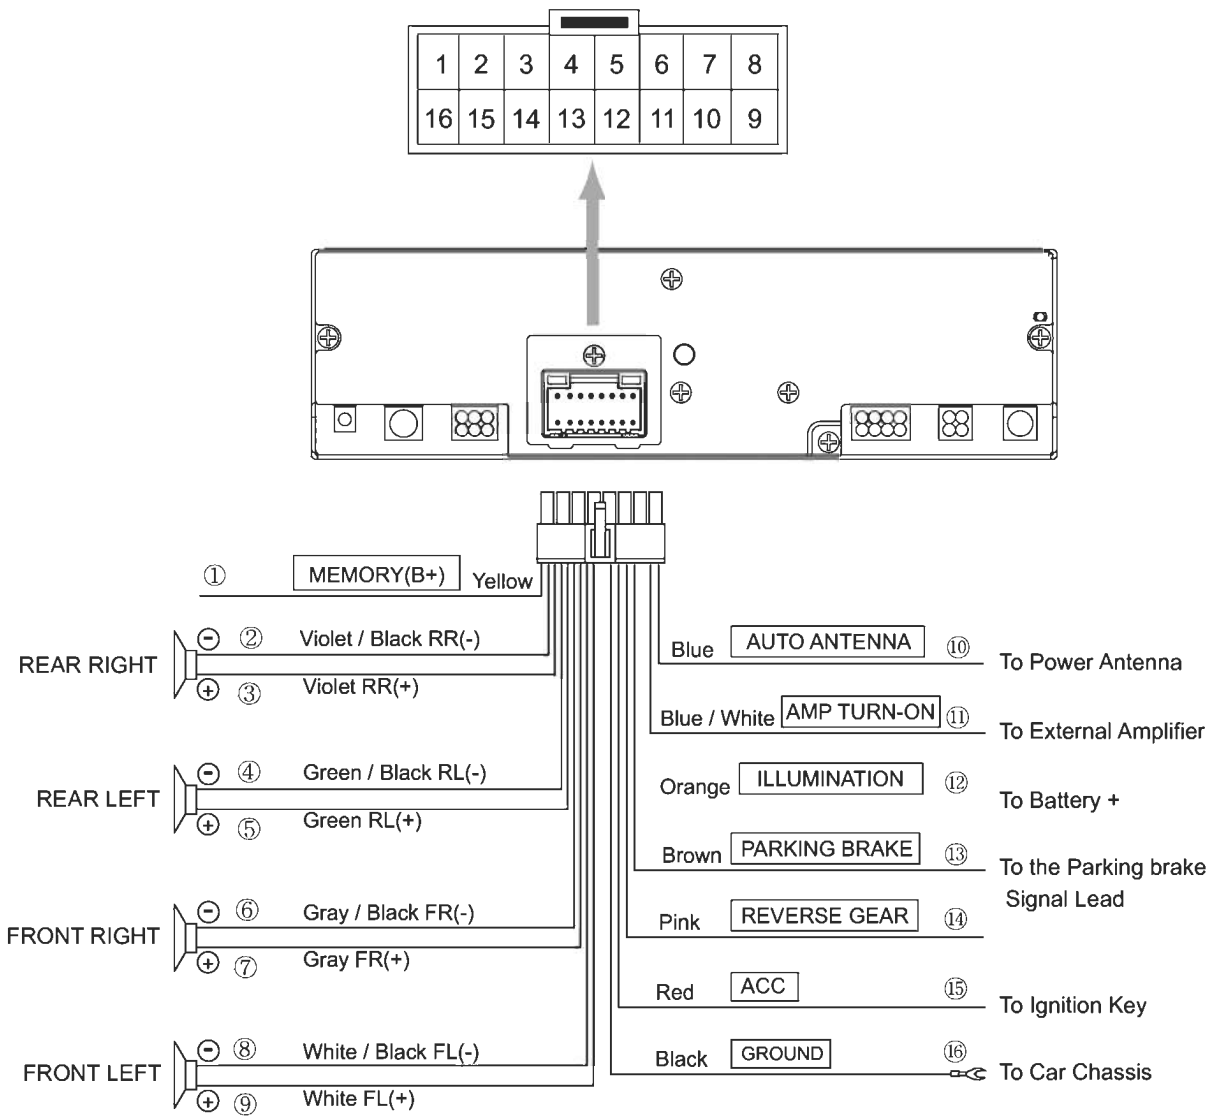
| 1 | 2 | 3 | 4 | 5 | 6 | 7 | 8 |
|---|---|---|---|---|---|---|---|
| 16 | 15 | 14 | 13 | 12 | 11 | 10 | 9 |

① MEMORY(B+) Yellow

REAR RIGHT ② Violet / Black RR(-) ③ Violet RR(+)

REAR LEFT ④ Green / Black RL(-) ⑤ Green RL(+)

FRONT RIGHT ⑥ Gray / Black FR(-) ⑦ Gray FR(+)

FRONT LEFT ⑧ White / Black FL(-) ⑨ White FL(+)

Blue AUTO ANTENNA ⑩ To Power Antenna

Blue / White AMP TURN-ON ⑪ To External Amplifier

Orange ILLUMINATION ⑫ To Battery +

Brown PARKING BRAKE ⑬ To the Parking brake Signal Lead

Pink REVERSE GEAR ⑭

Red ACC ⑮ To Ignition Key

Black GROUND ⑯ To Car Chassis